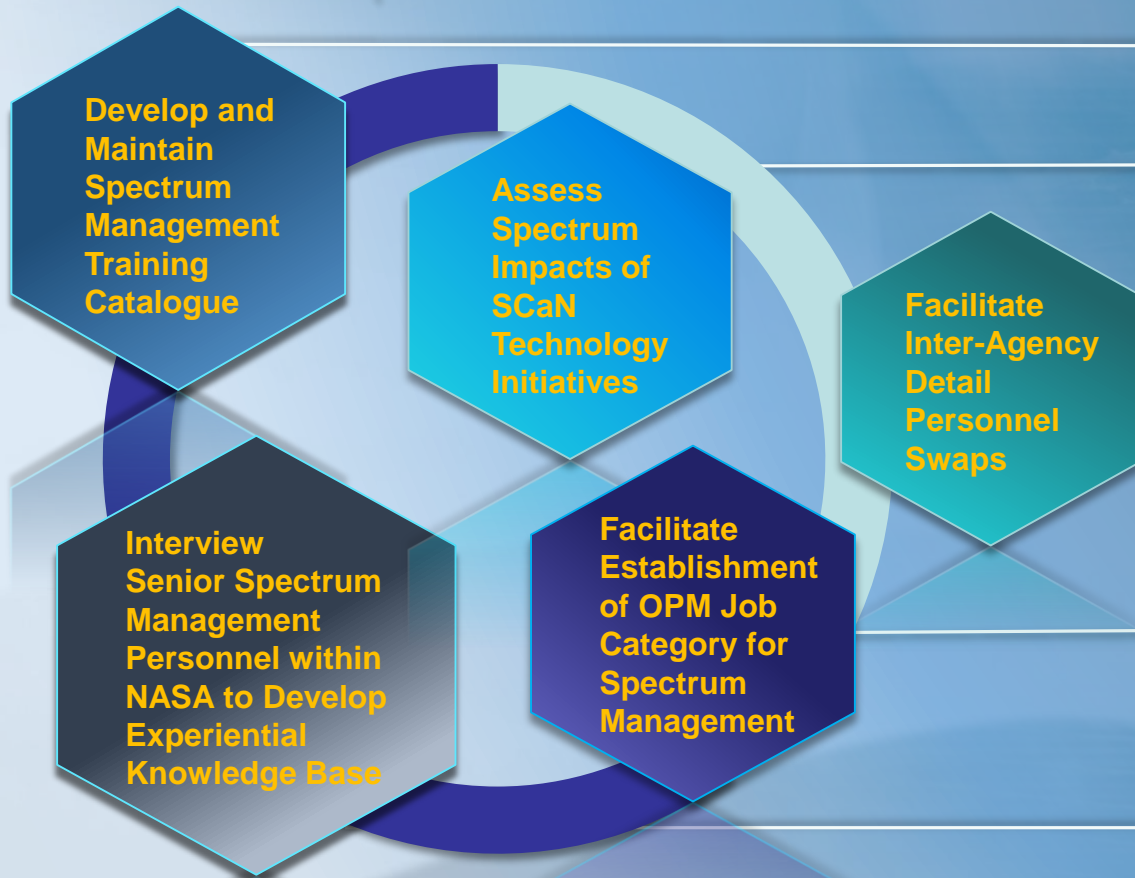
Develop and Maintain Spectrum Management Training Catalogue

Assess Spectrum Impacts of SCaN Technology Initiatives

Facilitate Inter-Agency Detail Personnel Swaps

Interview Senior Spectrum Management Personnel within NASA to Develop Experiential Knowledge Base

Facilitate Establishment of OPM Job Category for Spectrum Management